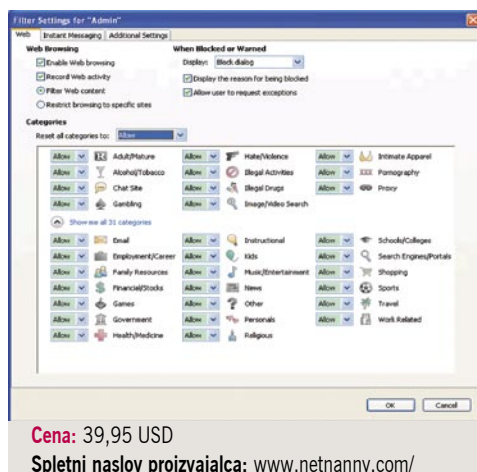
Filter Settings for "Admin"

Web | Instant Messaging | Additional Settings

Web Browsing
Enable Web browsing
Record Web activity
Filter Web content
Restrict browsing to specific sites

When Blocked or Warned
Display: Block dialog
Display the reason for being blocked
Allow user to request exceptions

Categories
Reset all categories to: Allow

| | | | | | |
|---|---|---|---|---|---|
| Allow | Adult/Mature | Allow | Hate/Violence | Allow | Intimate Apparel |
| Allow | Alcohol/Tobacco | Allow | Illegal Activities | Allow | Pornography |
| Allow | Chat Site | Allow | Illegal Drugs | Allow | Proxy |
| Allow | Gambling | Allow | Image/Video Search | | |

Show me all 31 categories

| | | | | | |
|---|---|---|---|---|---|
| Allow | Email | Allow | Instructional | Allow | Schools/Colleges |
| Allow | Employment/Career | Allow | Kids | Allow | Search Engines/Portals |
| Allow | Family Resources | Allow | Music/Entertainment | Allow | Shopping |
| Allow | Financial/Stocks | Allow | News | Allow | Sports |
| Allow | Games | Allow | Other | Allow | Travel |
| Allow | Government | Allow | Personals | Allow | Work Related |
| Allow | Health/Medicine | Allow | Religious | | |

OK | Cancel

Cena: 39,95 USD

Spletni naslov proizvajalca: www.netnanny.com/